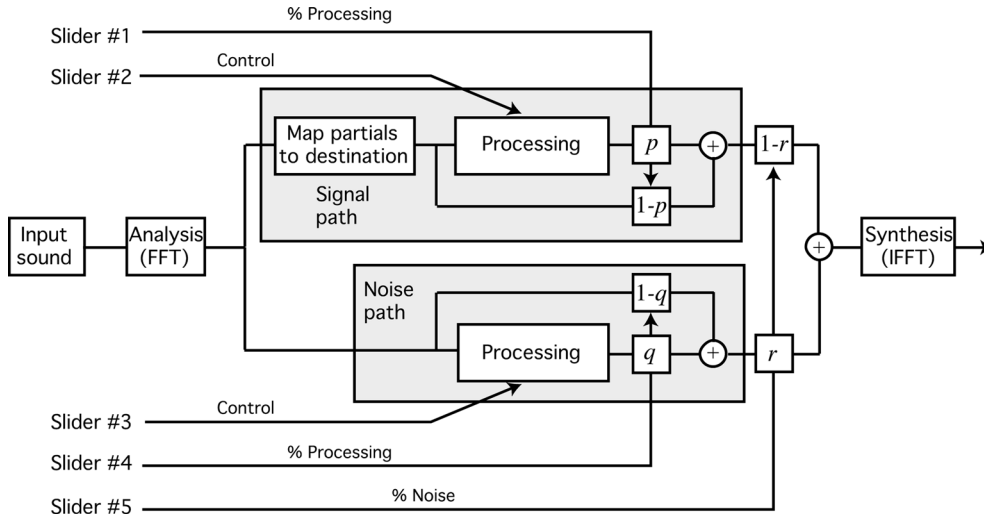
% Processing
Slider #1
Slider #2
Control
Map partials to destination
Processing
$p$
+
$1-r$
$1-p$
Signal path
Input sound
Analysis (FFT)
+
Synthesis (IFFT)
Noise path
$1-q$
Processing
$q$
+
$r$
Slider #3
Control
Slider #4
% Processing
Slider #5
% Noise